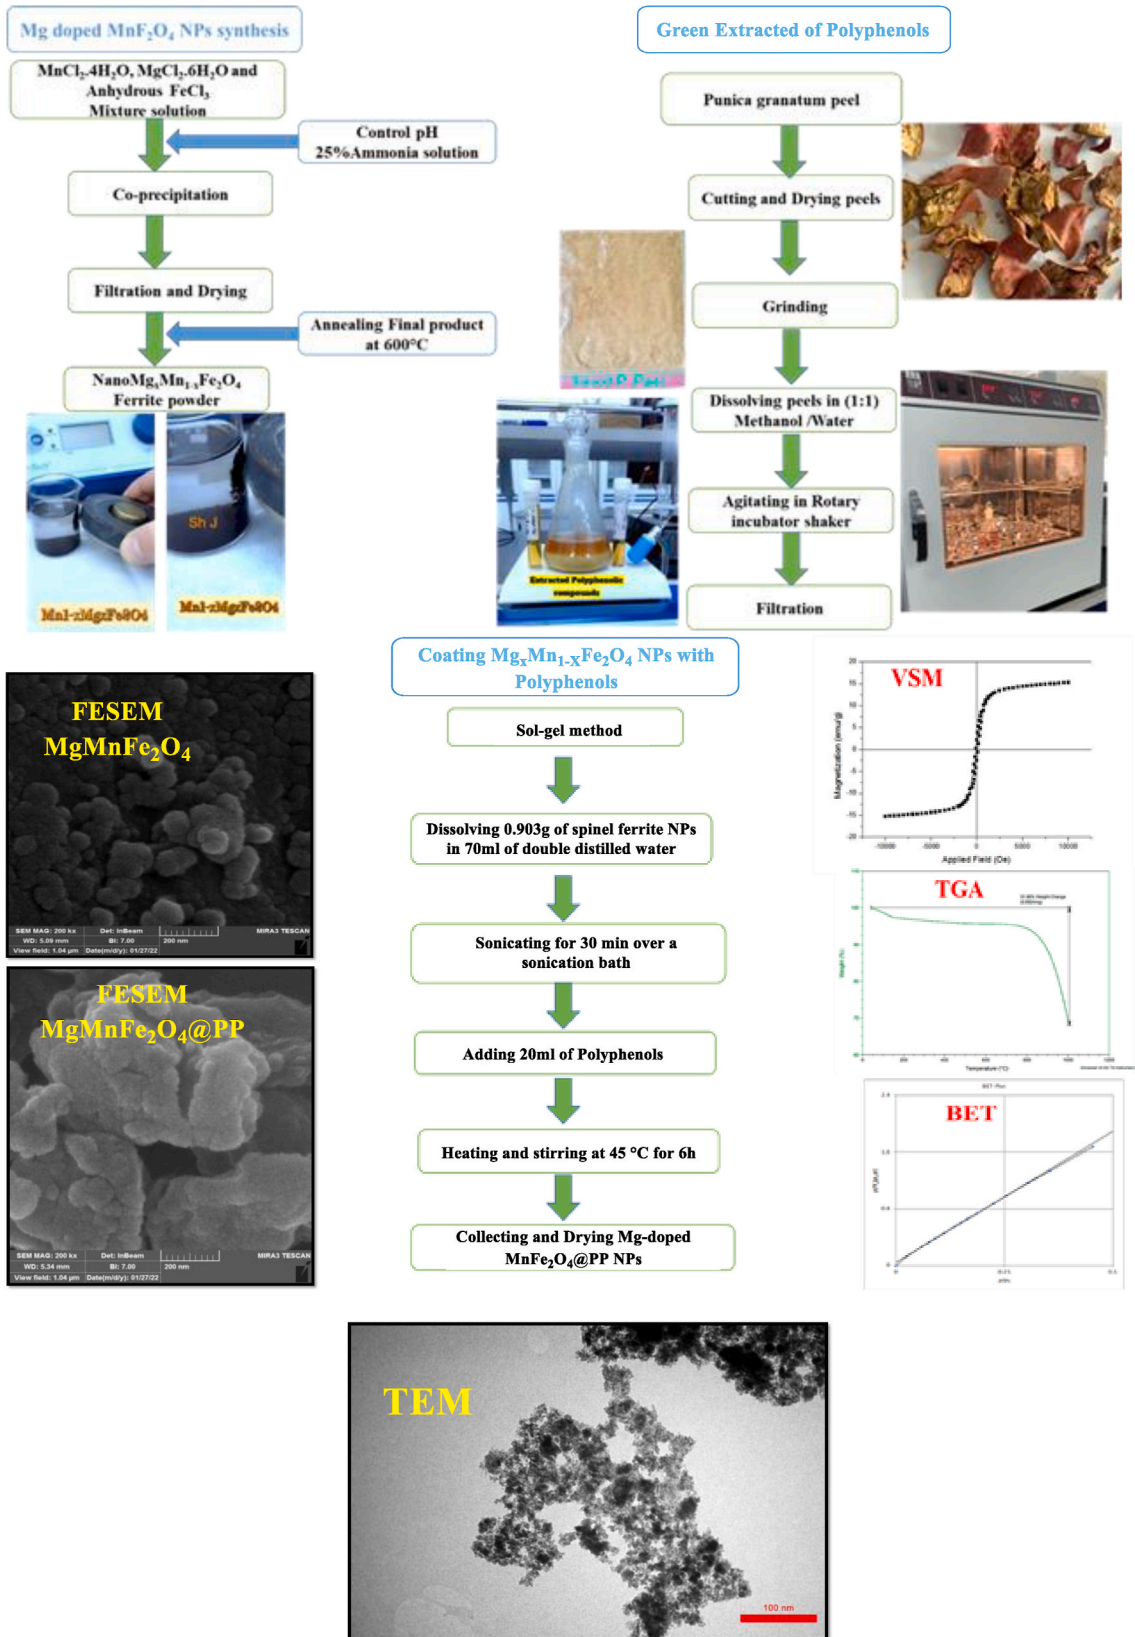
Mg doped MnF$_2$O$_4$ NPs synthesis

MnCl$_2$.4H$_2$O, MgCl$_2$.6H$_2$O and Anhydrous FeCl$_3$ Mixture solution

Control pH 25%Ammonia solution

Co-precipitation

Filtration and Drying

Annealing Final product at 600°C

NanoMg$_x$Mn$_{1-x}$Fe$_2$O$_4$ Ferrite powder

Sh J

Mn1-xMgxFe2O4

Mn1-xMgxFe2O4

Green Extracted of Polyphenols

Punica granatum peel

Cutting and Drying peels

Grinding

Dissolving peels in (1:1) Methanol /Water

Agitating in Rotary incubator shaker

Filtration

Extracted Polyphenolic compounds

FESEM MgMnFe$_2$O$_4$

SEM MAG: 200 kx Det: InBeam MIRA3 TESCAN
WD: 5.09 mm BI: 7.00 200 nm
View field: 1.04 μm Date(m/d/y): 01/27/22

FESEM MgMnFe$_2$O$_4$@PP

SEM MAG: 200 kx Det: InBeam MIRA3 TESCAN
WD: 5.34 mm BI: 7.00 200 nm
View field: 1.04 μm Date(m/d/y): 01/27/22

Coating Mg$_x$Mn$_{1-x}$Fe$_2$O$_4$ NPs with Polyphenols

Sol-gel method

Dissolving 0.903g of spinel ferrite NPs in 70ml of double distilled water

Sonicating for 30 min over a sonication bath

Adding 20ml of Polyphenols

Heating and stirring at 45 °C for 6h

Collecting and Drying Mg-doped MnFe$_2$O$_4$@PP NPs

VSM

Magnetization (emu/g)

Applied Field (Oe)

TGA

BET

TEM

100 nm